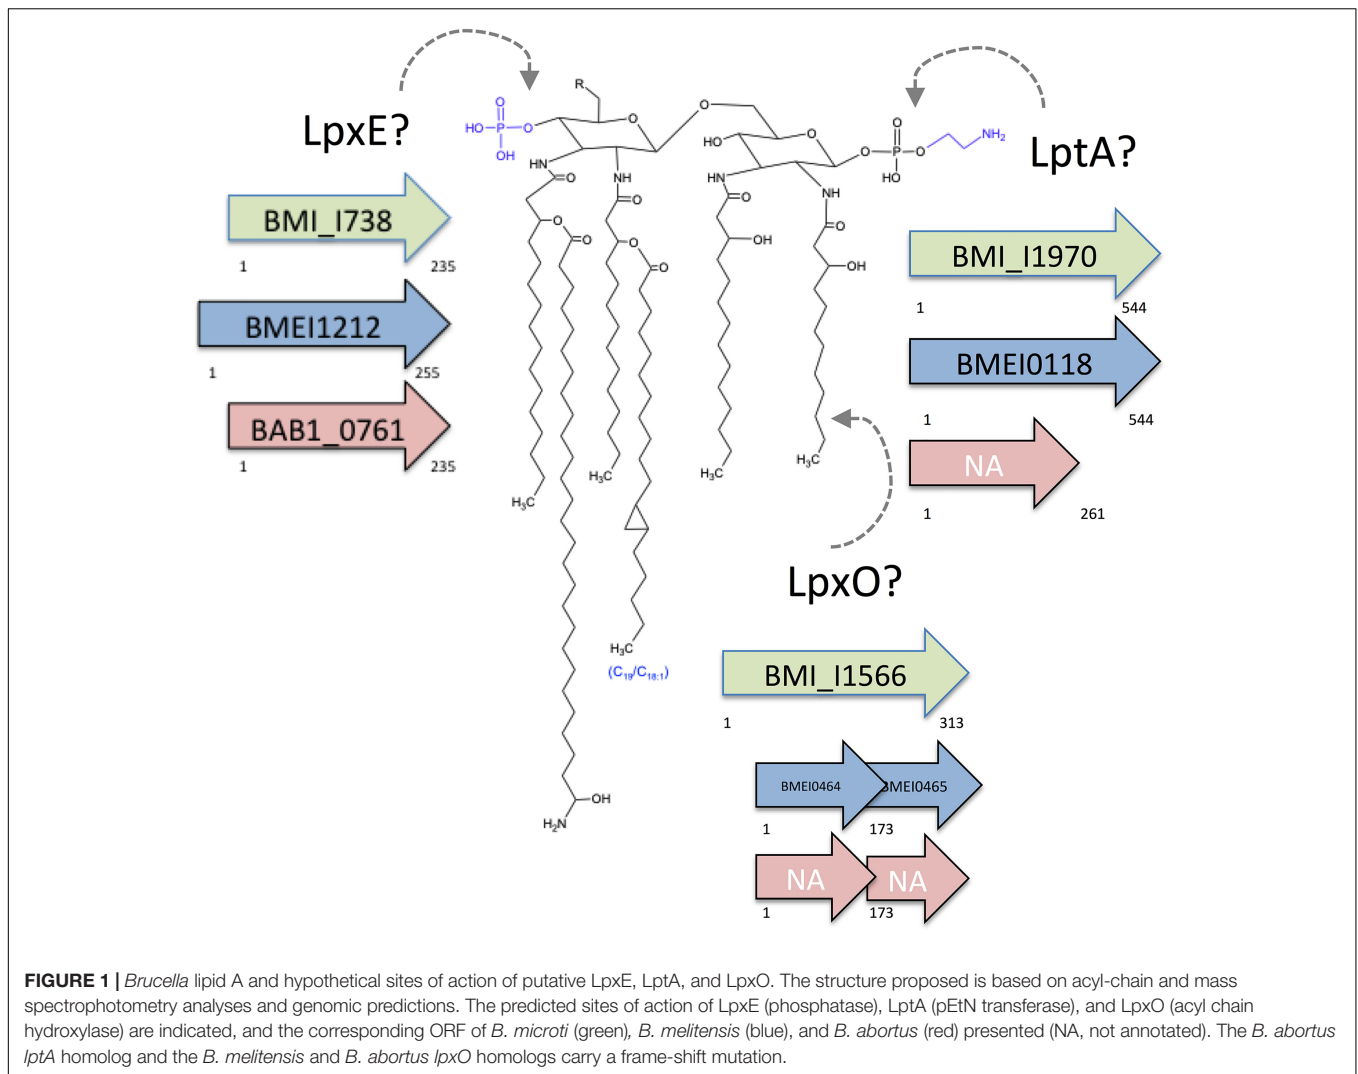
LpxE?

LptA?

R

HO–P–O

O

OH

O

HN

O

NH

O

O

HO

HN

O

O

O–P–O

O

HO

$NH_2$

NH

O

O

O

O

O

O

OH

OH

$H_3C$

$H_3C$

$H_3C$

$H_3C$

$H_3C$

$(C_{19}/C_{18:1})$

OH

$H_2N$

BMI_I738

1 235

BMEI1212

1 255

BAB1_0761

1 235

BMI_I1970

1 544

BMEI0118

1 544

NA

1 261

LpxO?

BMI_I1566

1 313

BMEI0464 BMEI0465

1 173

NA NA

1 173

**FIGURE 1 |** *Brucella* lipid A and hypothetical sites of action of putative LpxE, LptA, and LpxO. The structure proposed is based on acyl-chain and mass spectrophotometry analyses and genomic predictions. The predicted sites of action of LpxE (phosphatase), LptA (pEtN transferase), and LpxO (acyl chain hydroxylase) are indicated, and the corresponding ORF of *B. microti* (green), *B. melitensis* (blue), and *B. abortus* (red) presented (NA, not annotated). The *B. abortus lptA* homolog and the *B. melitensis* and *B. abortus lpxO* homologs carry a frame-shift mutation.